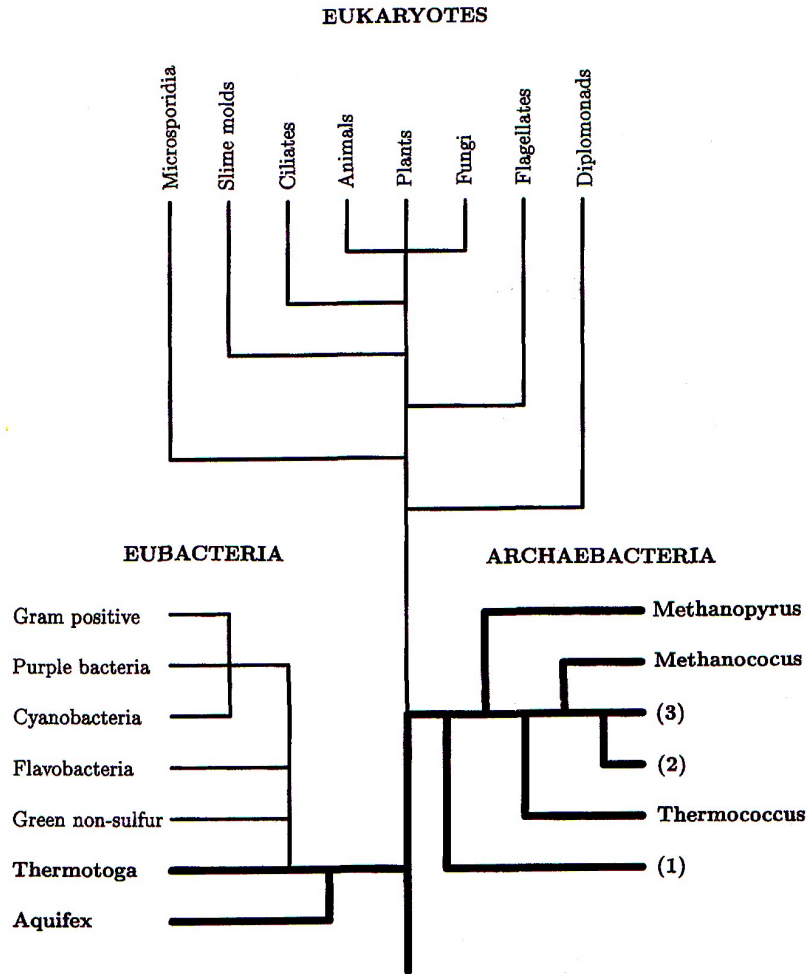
EUKARYOTES

Microsporidia

Slime molds

Ciliates

Animals

Plants

Fungi

Flagellates

Diplomonads

EUBACTERIA

Gram positive

Purple bacteria

Cyanobacteria

Flavobacteria

Green non-sulfur

Thermotoga

Aquifex

ARCHAEBACTERIA

Methanopyrus

Methanococus

(3)

(2)

Thermococcus

(1)